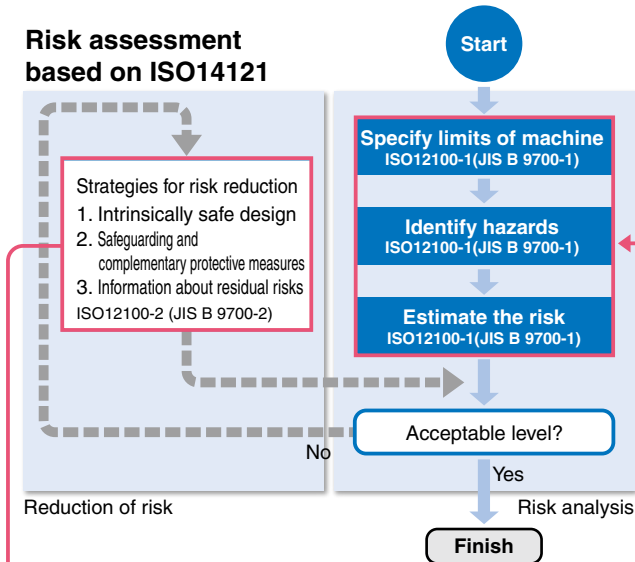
Risk assessment based on ISO14121

Start

Specify limits of machine
ISO12100-1(JIS B 9700-1)

Identify hazards
ISO12100-1(JIS B 9700-1)

Estimate the risk
ISO12100-1(JIS B 9700-1)

Strategies for risk reduction
1. Intrinsically safe design
2. Safeguarding and complementary protective measures
3. Information about residual risks
ISO12100-2 (JIS B 9700-2)

Acceptable level?

No

Yes

Reduction of risk

Risk analysis

Finish